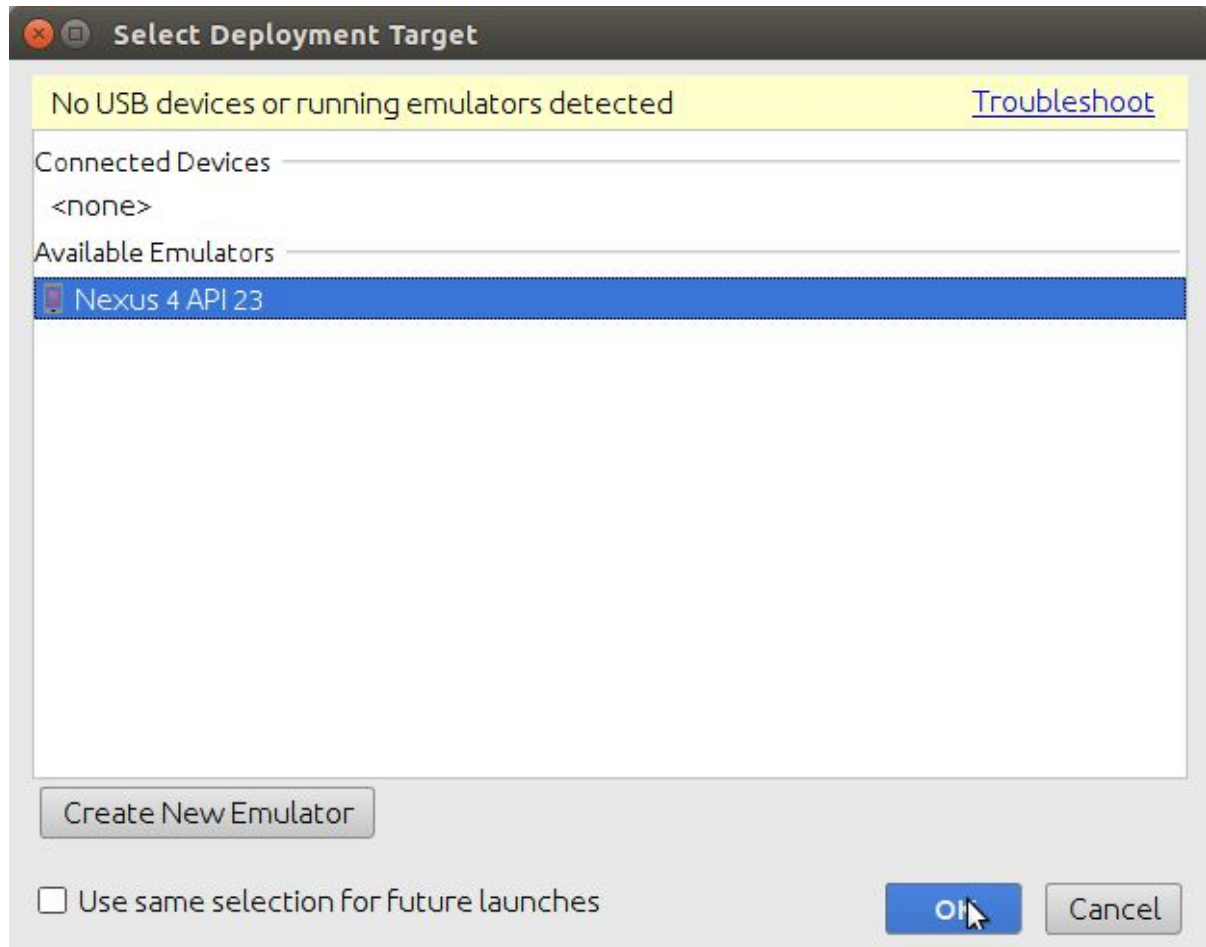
Select Deployment Target

No USB devices or running emulators detected Troubleshoot

Connected Devices

<none>

Available Emulators

Nexus 4 API 23

Create New Emulator

Use same selection for future launches

OK

Cancel